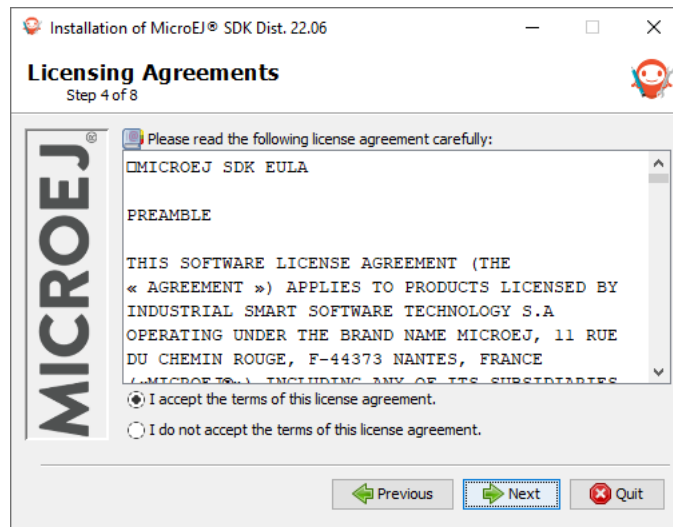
Installation of MicroEJ® SDK Dist. 22.06

Licensing Agreements
Step 4 of 8

MICROEJ®

Please read the following license agreement carefully:

□MICROEJ SDK EULA

PREAMBLE

THIS SOFTWARE LICENSE AGREEMENT (THE « AGREEMENT ») APPLIES TO PRODUCTS LICENSED BY INDUSTRIAL SMART SOFTWARE TECHNOLOGY S.A OPERATING UNDER THE BRAND NAME MICROEJ, 11 RUE DU CHEMIN ROUGE, F-44373 NANTES, FRANCE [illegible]

I accept the terms of this license agreement.

I do not accept the terms of this license agreement.

Previous Next Quit